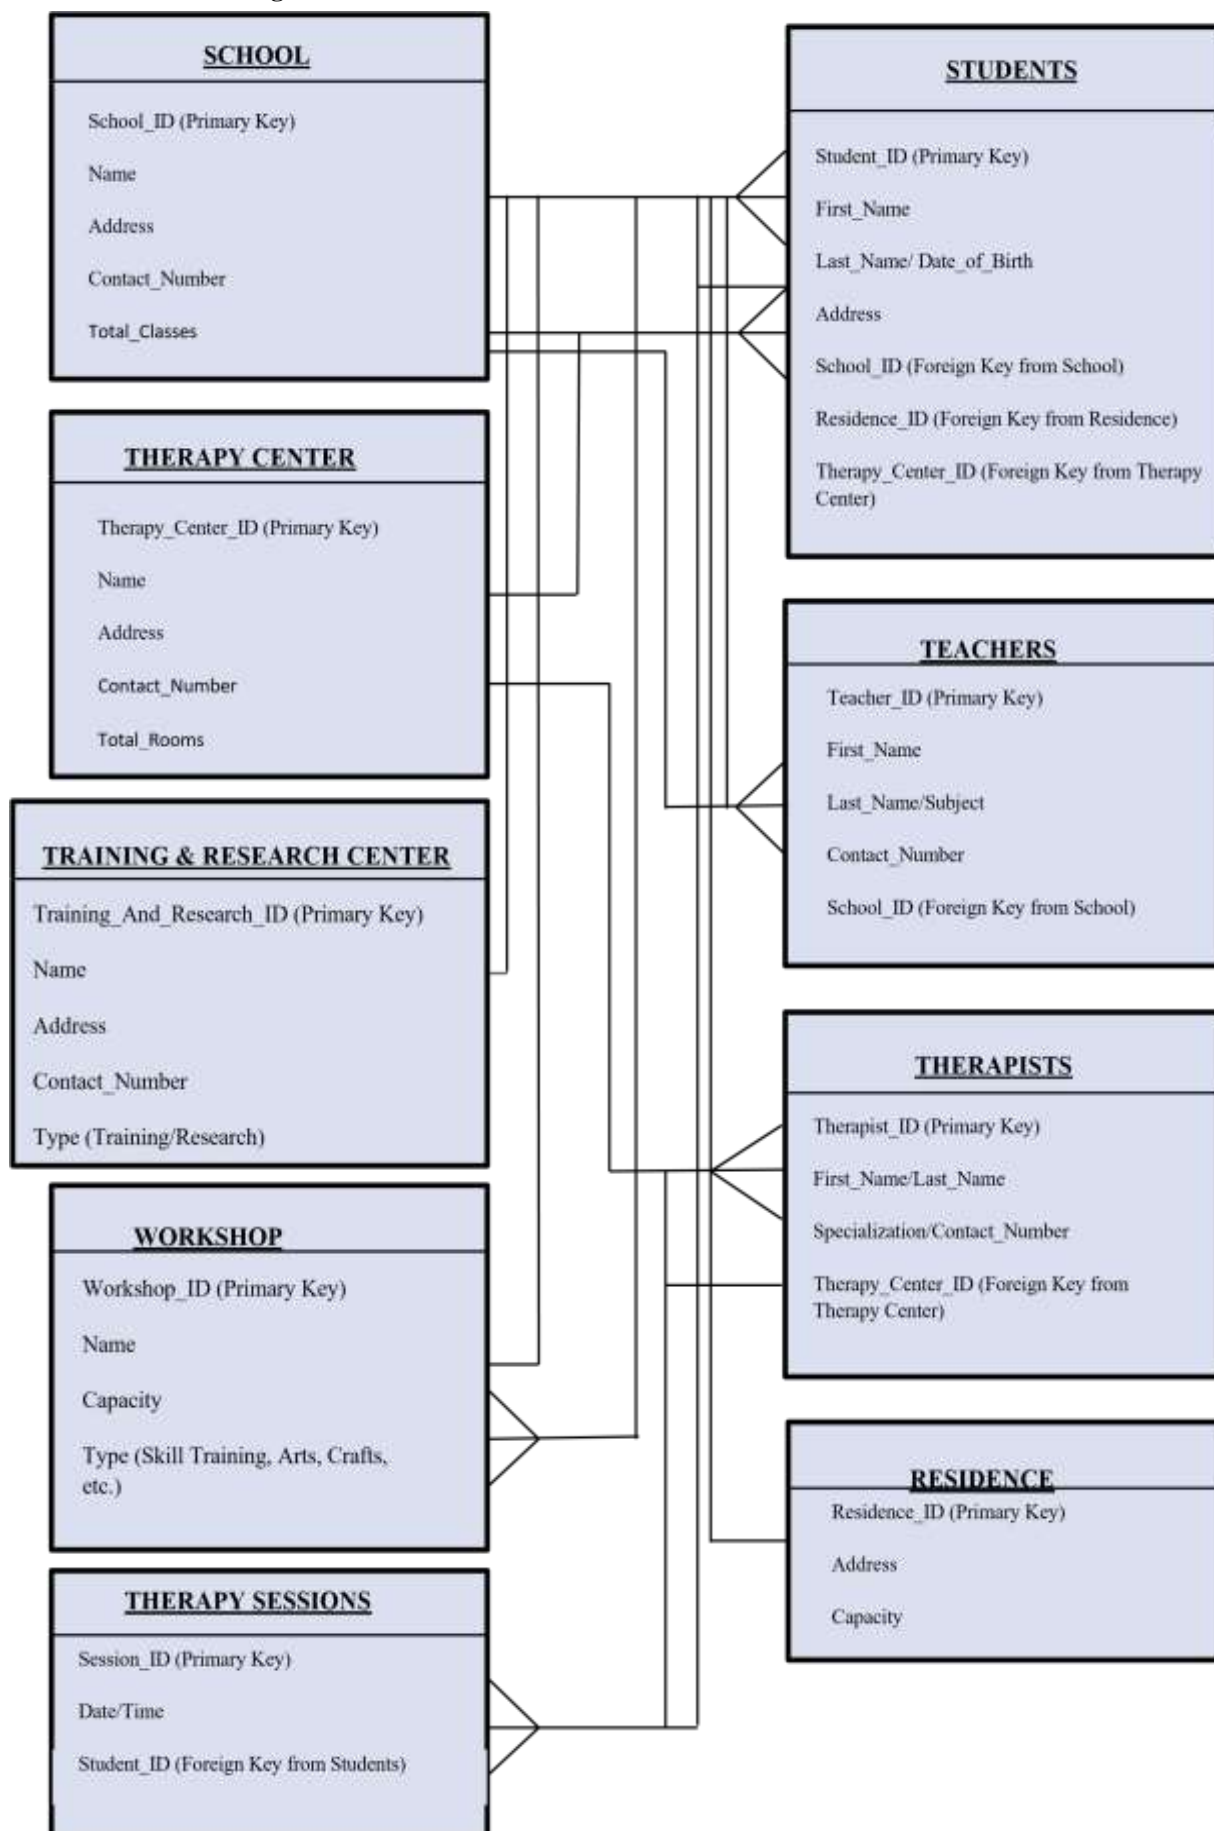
SCHOOL

School_ID (Primary Key)

Name

Address

Contact_Number

Total_Classes

STUDENTS

Student_ID (Primary Key)

First_Name

Last_Name/ Date_of_Birth

Address

School_ID (Foreign Key from School)

Residence_ID (Foreign Key from Residence)

Therapy_Center_ID (Foreign Key from Therapy Center)

THERAPY CENTER

Therapy_Center_ID (Primary Key)

Name

Address

Contact_Number

Total_Rooms

TEACHERS

Teacher_ID (Primary Key)

First_Name

Last_Name/Subject

Contact_Number

School_ID (Foreign Key from School)

TRAINING & RESEARCH CENTER

Training_And_Research_ID (Primary Key)

Name

Address

Contact_Number

Type (Training/Research)

THERAPISTS

Therapist_ID (Primary Key)

First_Name/Last_Name

Specialization/Contact_Number

Therapy_Center_ID (Foreign Key from Therapy Center)

WORKSHOP

Workshop_ID (Primary Key)

Name

Capacity

Type (Skill Training, Arts, Crafts, etc.)

RESIDENCE

Residence_ID (Primary Key)

Address

Capacity

THERAPY SESSIONS

Session_ID (Primary Key)

Date/Time

Student_ID (Foreign Key from Students)